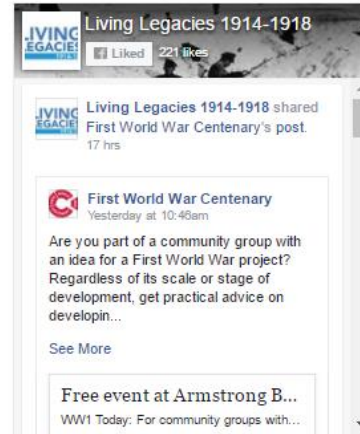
LIVING LEGACIES 1914-18

Living Legacies 1914-1918

Liked 221 likes

LIVING LEGACIES 1914-18

Living Legacies 1914-1918 shared First World War Centenary's post.

17 hrs

First World War Centenary

Yesterday at 10:46am

Are you part of a community group with an idea for a First World War project? Regardless of its scale or stage of development, get practical advice on developin...

See More

Free event at Armstrong B...

WW1 Today: For community groups with...